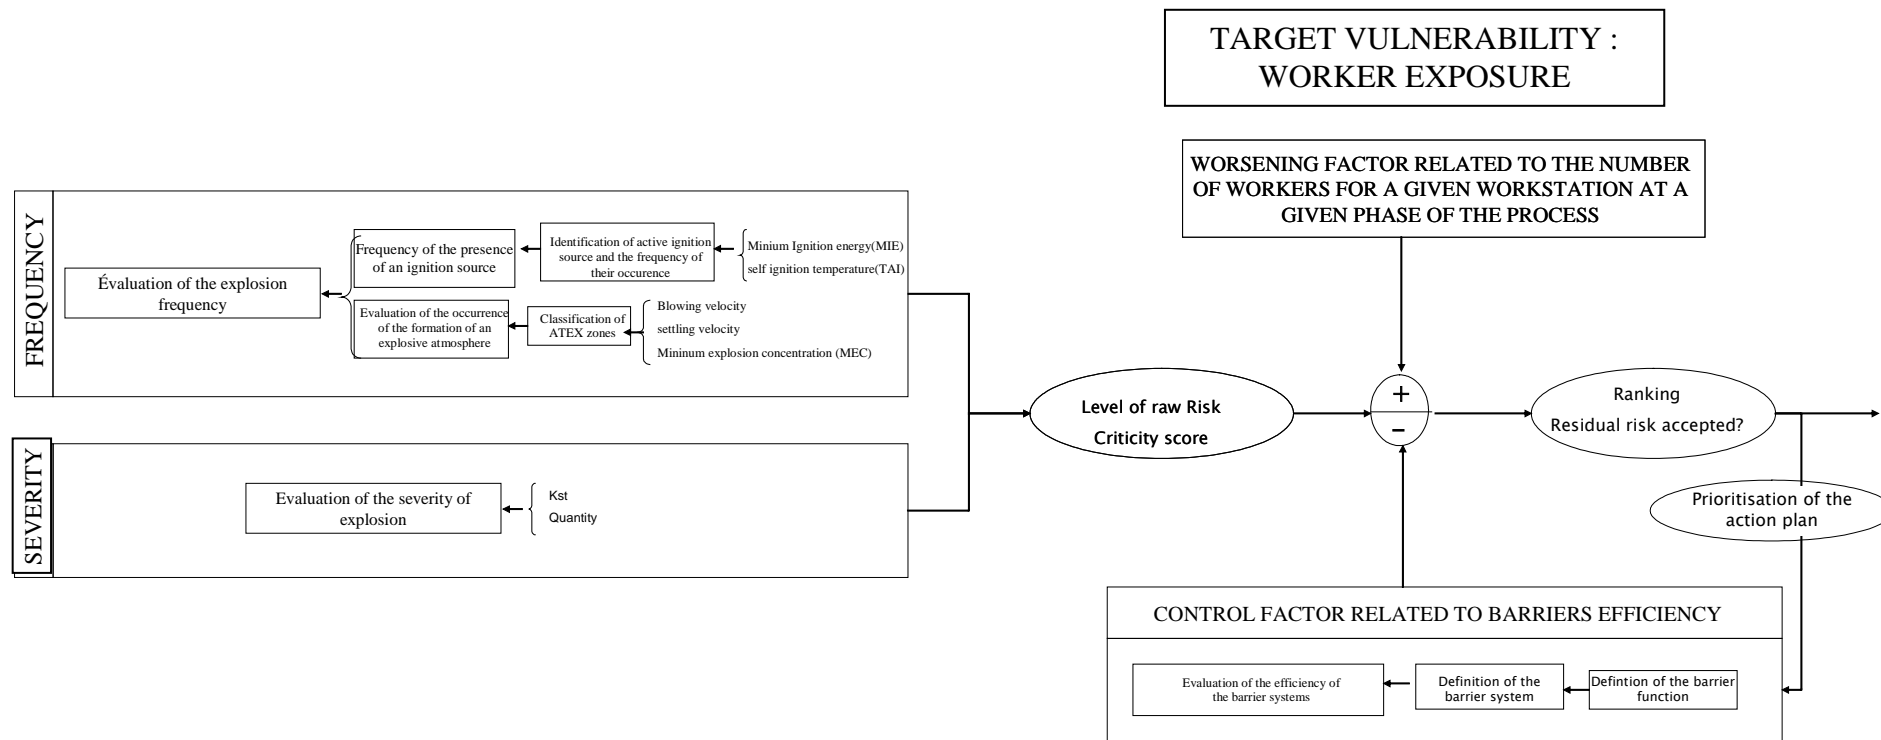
TARGET VULNERABILITY : WORKER EXPOSURE

WORSENING FACTOR RELATED TO THE NUMBER OF WORKERS FOR A GIVEN WORKSTATION AT A GIVEN PHASE OF THE PROCESS

FREQUENCY

Évaluation of the explosion frequency

Frequency of the presence of an ignition source

Identification of active ignition source and the frequency of their occurence

Minium Ignition energy(MIE)
self ignition temperature(TAI)

Evaluation of the occurrence of the formation of an explosive atmosphere

Classification of ATEX zones

Blowing velocity
settling velocity
Mininum explosion concentration (MEC)

SEVERITY

Evaluation of the severity of explosion

Kst
Quantity

Level of raw Risk
Criticity score

+
−

Ranking
Residual risk accepted?

Prioritisation of the action plan

CONTROL FACTOR RELATED TO BARRIERS EFFICIENCY

Evaluation of the efficiency of the barrier systems

Definition of the barrier system

Defintion of the barrier function